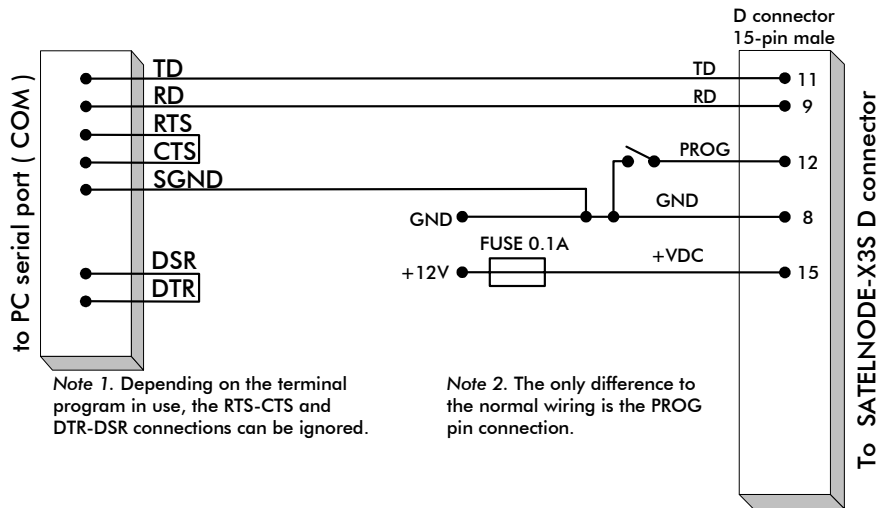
to PC serial port ( COM )

TD
RD
RTS
CTS
SGND
DSR
DTR

D connector
15-pin male

TD 11
RD 9
PROG 12
GND
GND 8
FUSE 0.1A
+VDC
+12V 15

To SATELNODE-X3S D connector

*Note 1.* Depending on the terminal program in use, the RTS-CTS and DTR-DSR connections can be ignored.

*Note 2.* The only difference to the normal wiring is the PROG pin connection.